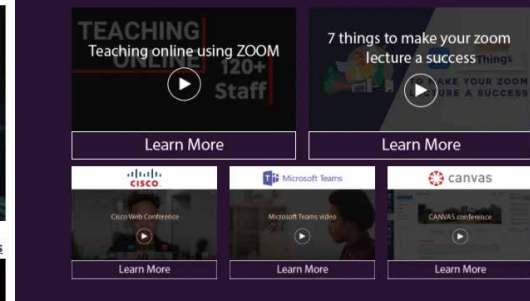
TEACHING ONLINE 120+ Staff

Teaching online using ZOOM

Learn More

7 things to make your zoom lecture a success

Things

MAKE YOUR ZOOM LECTURE A SUCCESS

Learn More

cisco

Cisco Web Conference

Learn More

Microsoft Teams

Microsoft Teams video

Learn More

canvas

CANVAS conference

Learn More